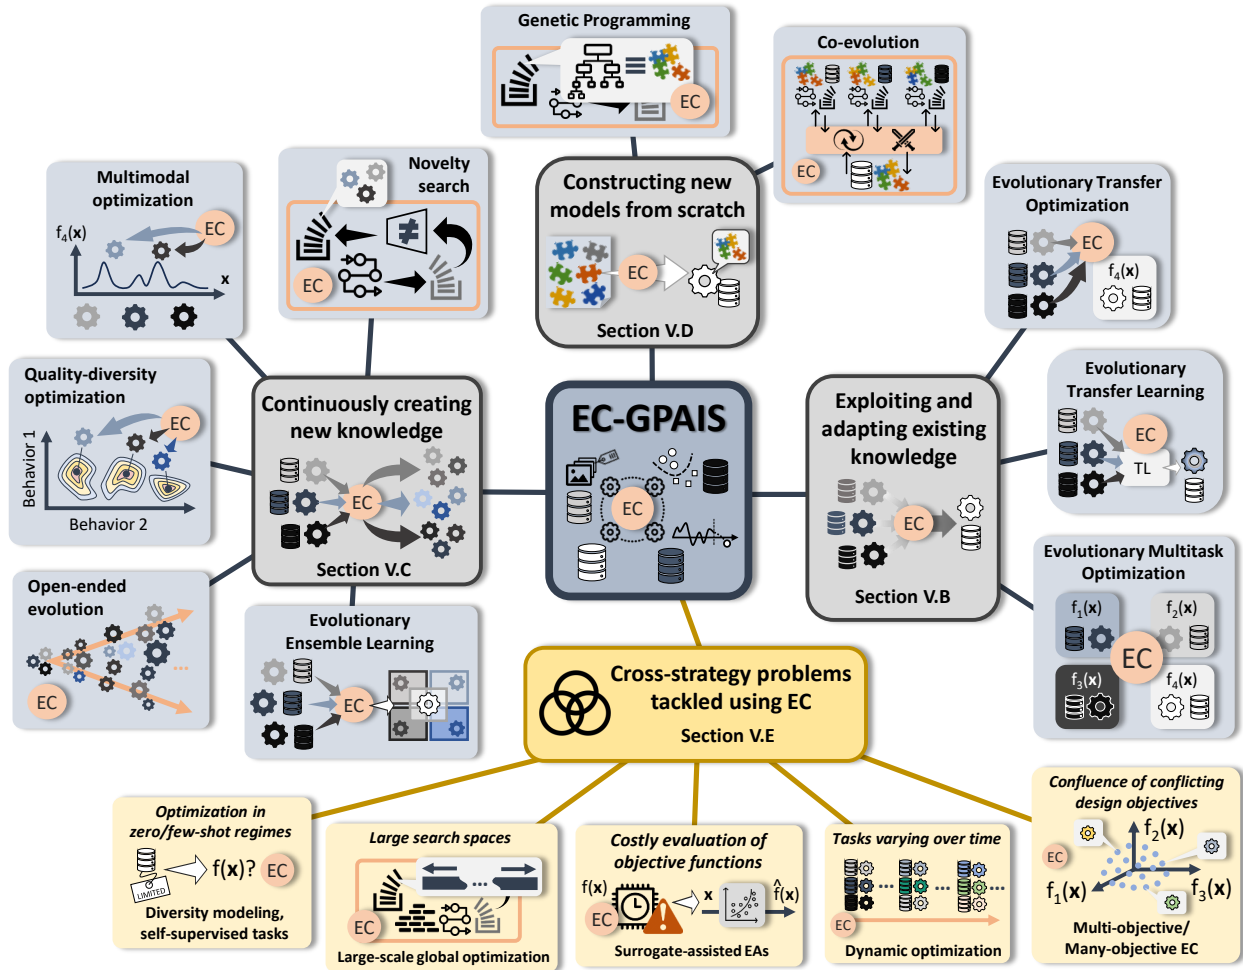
Genetic Programming

EC

Co-evolution

EC

Multimodal optimization

$f_4(\mathbf{x})$

EC

x

Novelty search

EC

Constructing new models from scratch

EC

Section V.D

Evolutionary Transfer Optimization

EC

$f_4(\mathbf{x})$

Quality-diversity optimization

EC

Behavior 1

Behavior 2

Continuously creating new knowledge

EC

Section V.C

EC-GPAIS

EC

Exploiting and adapting existing knowledge

EC

Section V.B

Evolutionary Transfer Learning

EC

TL

Evolutionary Multitask Optimization

$f_1(\mathbf{x})$

$f_2(\mathbf{x})$

EC

$f_3(\mathbf{x})$

$f_4(\mathbf{x})$

Open-ended evolution

EC

Evolutionary Ensemble Learning

EC

Cross-strategy problems tackled using EC

Section V.E

Optimization in zero/few-shot regimes

LIMITED

$f(\mathbf{x})?$ EC

Diversity modeling, self-supervised tasks

Large search spaces

EC

Large-scale global optimization

Costly evaluation of objective functions

$f(\mathbf{x})$

EC

x

$\hat{f}(\mathbf{x})$

Surrogate-assisted EAs

Tasks varying over time

EC

Dynamic optimization

Confluence of conflicting design objectives

EC

$f_2(\mathbf{x})$

$f_1(\mathbf{x})$

$f_3(\mathbf{x})$

Multi-objective/ Many-objective EC